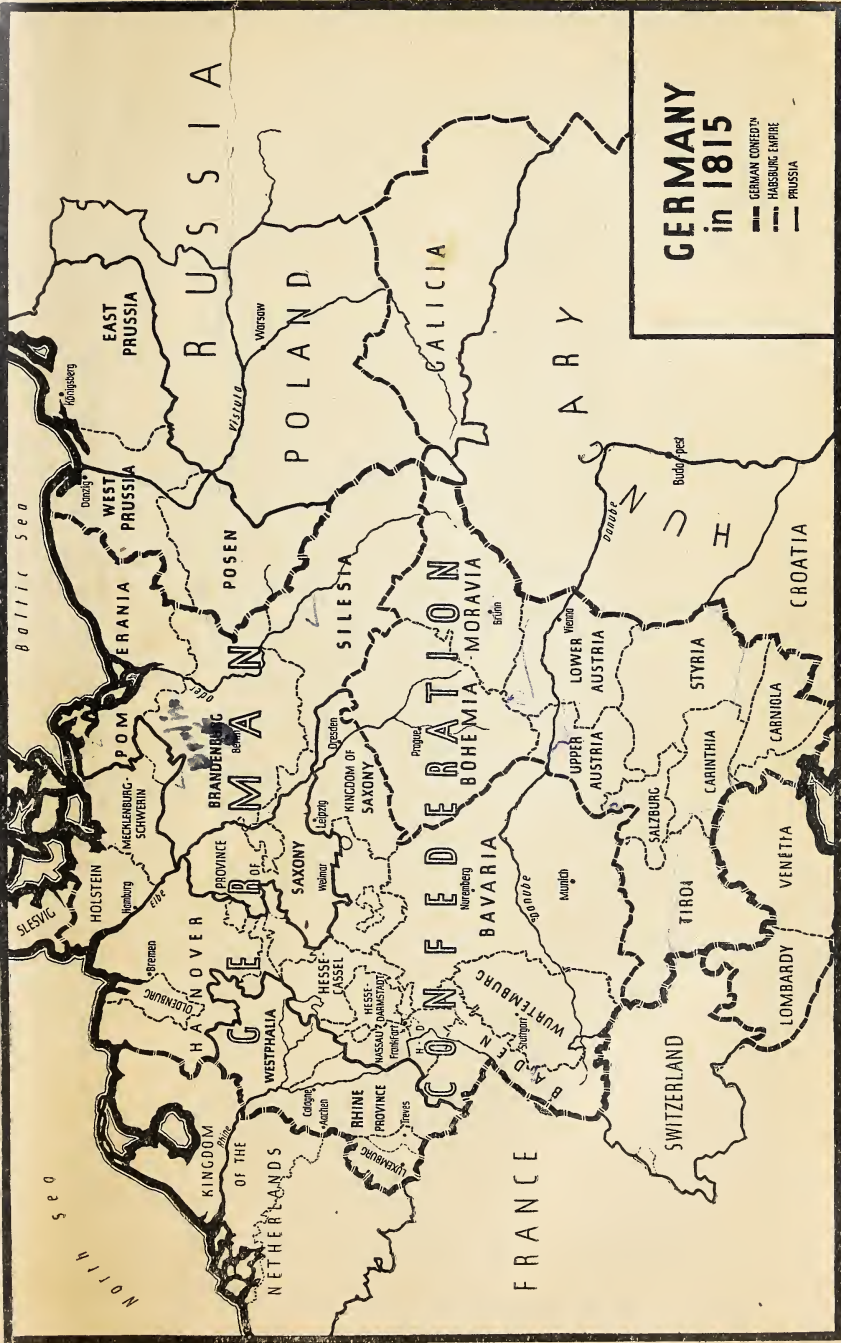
GERMANY
in 1815
GERMAN CONFEDTN
HABSBURG EMPIRE
PRUSSIA

Baltic Sea
North Sea

RUSSIA
EAST PRUSSIA
Königsberg
WEST PRUSSIA
Danzig
POLAND
Warsaw
Vistula
GALICIA
HUNGARY
Buda-pest
Danube
CROATIA
POSEN
POMERANIA
SILESIA
MORAVIA
Brünn
Vienna
LOWER AUSTRIA
STYRIA
CARNIOLA
CARINTHIA
UPPER AUSTRIA
SALZBURG
BOHEMIA
Prague
KINGDOM OF SAXONY
Dresden
Leipzig
BRANDENBURG
Berlin
Oder
MECKLENBURG-SCHWERIN
HOLSTEIN
SLESVIG
Hamburg
Elbe
PROVINCE OF SAXONY
SAXONY
Weimar
GERMAN CONFEDERATION
BAVARIA
Nuremberg
Munich
Danube
TIROL
VENETIA
LOMBARDY
SWITZERLAND
WURTEMBURG
Stuttgart
BADEN
HESSE-CASSEL
HESSE-DARMSTADT
NASSAU
Frankfort
HANOVER
Bremen
OLDENBURG
WESTPHALIA
RHINE PROVINCE
Cologne
Aachen
Treves
LUXEMBURG
KINGDOM OF THE NETHERLANDS
Rhine
FRANCE